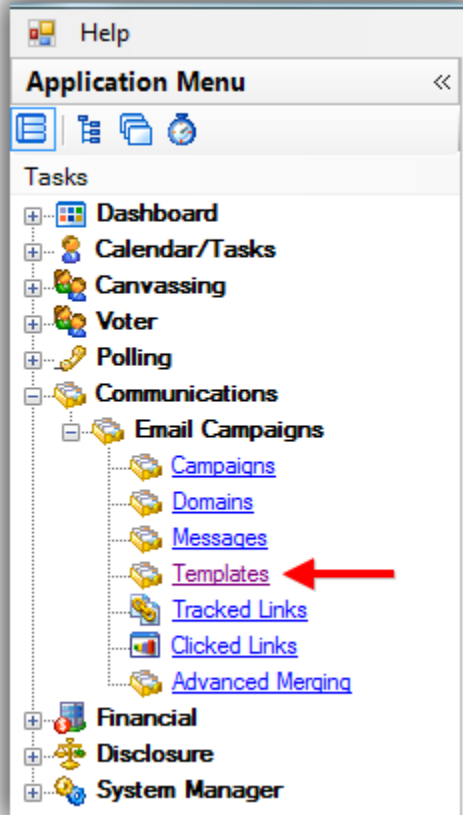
Help

Application Menu «

Tasks

Dashboard
Calendar/Tasks
Canvassing
Voter
Polling
Communications
Email Campaigns
Campaigns
Domains
Messages
Templates
Tracked Links
Clicked Links
Advanced Merging
Financial
Disclosure
System Manager